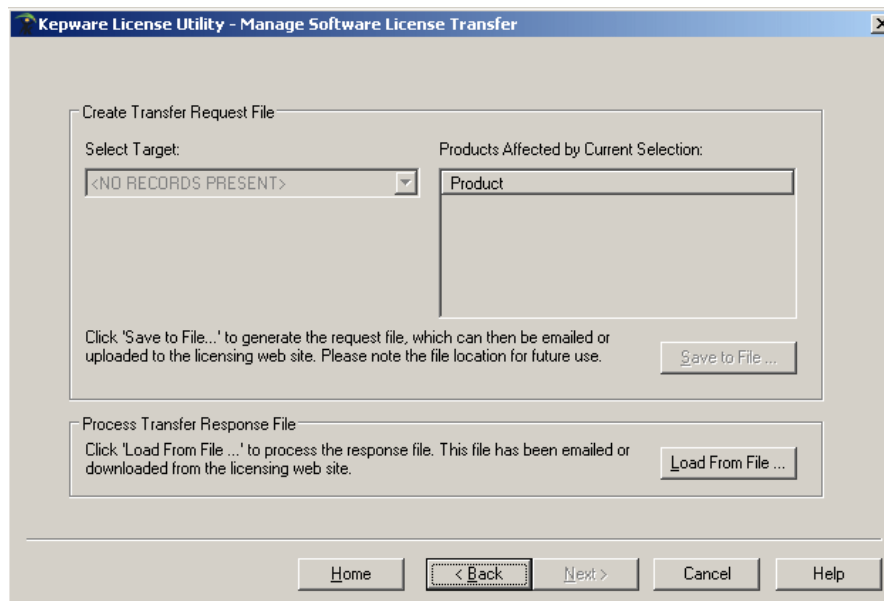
Kepware License Utility - Manage Software License Transfer

Create Transfer Request File

Select Target:

<NO RECORDS PRESENT>

Products Affected by Current Selection:

| Product |
|---|

Click 'Save to File...' to generate the request file, which can then be emailed or uploaded to the licensing web site. Please note the file location for future use.

Save to File ...

Process Transfer Response File

Click 'Load From File ...' to process the response file. This file has been emailed or downloaded from the licensing web site.

Load From File ...

Home

< Back

Next >

Cancel

Help